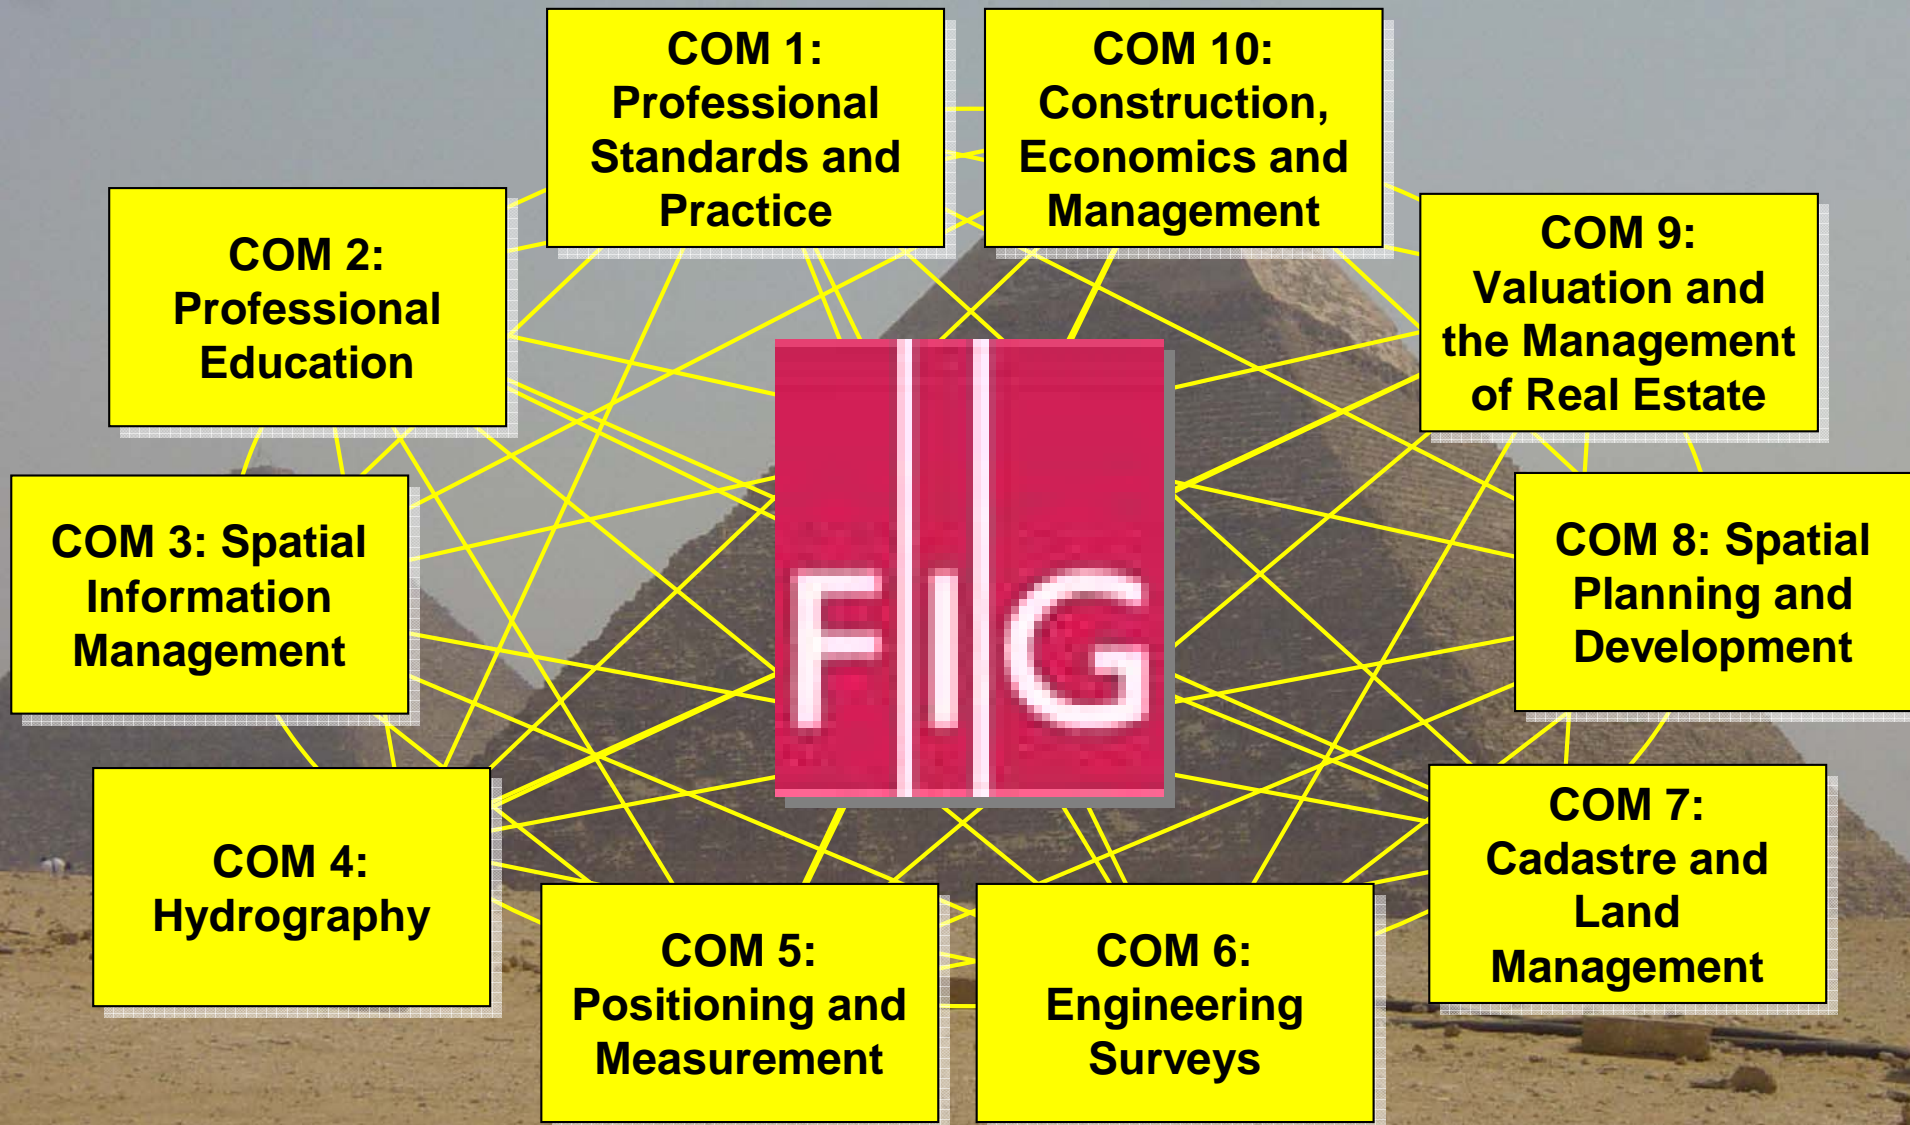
COM 1: Professional Standards and Practice

COM 10: Construction, Economics and Management

COM 2: Professional Education

COM 9: Valuation and the Management of Real Estate

COM 3: Spatial Information Management

FIG

COM 8: Spatial Planning and Development

COM 4: Hydrography

COM 7: Cadastre and Land Management

COM 5: Positioning and Measurement

COM 6: Engineering Surveys